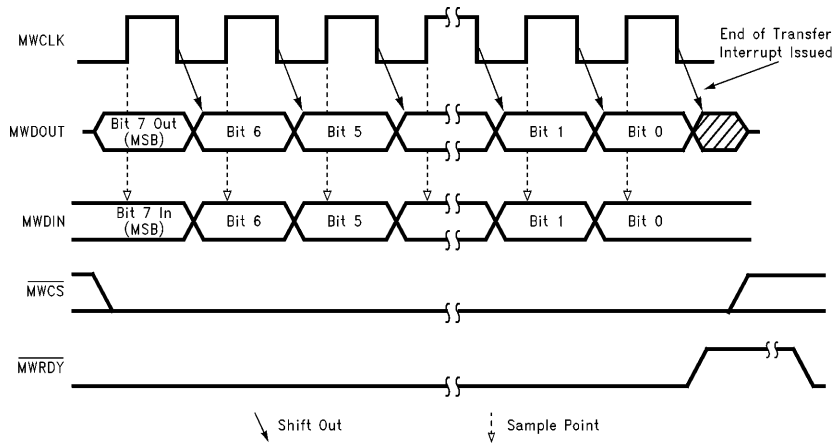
MWCLK

End of Transfer Interrupt Issued

MWDOUT

Bit 7 Out (MSB)

Bit 6

Bit 5

Bit 1

Bit 0

MWDIN

Bit 7 In (MSB)

Bit 6

Bit 5

Bit 1

Bit 0

$\overline{MWCS}$

$\overline{MWRDY}$

Shift Out

Sample Point